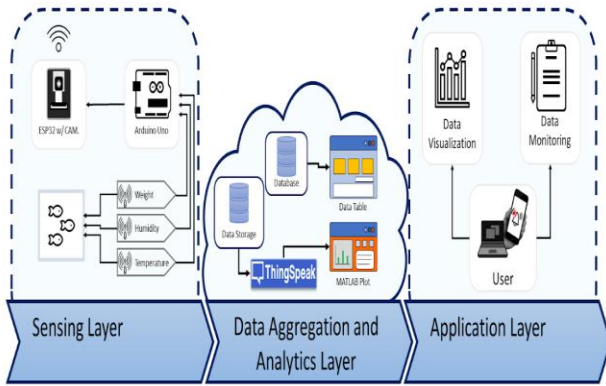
ESP32 w/ CAM.

Arduino Uno

Weight

Humidity

Temperature

Database

Data Table

Data Storage

ThingSpeak

MATLAB Plot

Data Visualization

Data Monitoring

User

Sensing Layer

Data Aggregation and Analytics Layer

Application Layer